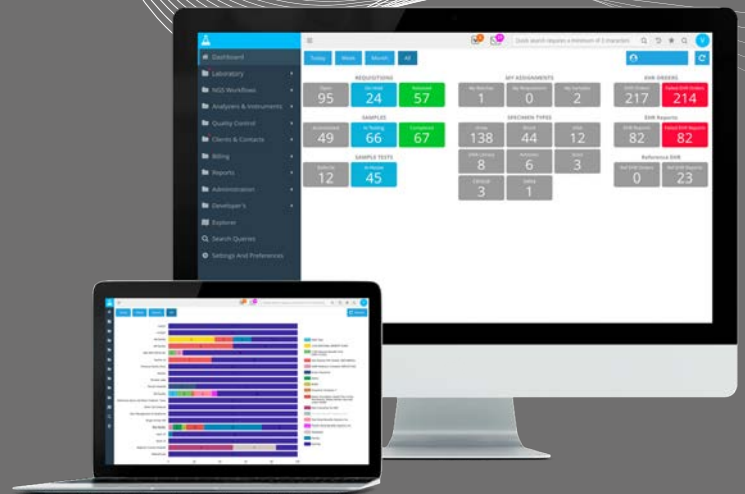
Dashboard
Laboratory
NGS Workflows
Analyzers & Instruments
Quality Control
Clients & Contacts
Billing
Reports
Administration
Developer's
Explorer
Search Queries
Settings And Preferences

Quick search (requires a minimum of 3 characters)

Today
Week
Month
All

REQUISITIONS
Open
95
On Hold
24
Released
57

SAMPLES
Accessioned
49
In Testing
66
Completed
67

SAMPLE TESTS
Built-On
12
In-Process
45

MY ASSIGNMENTS
My Batches
1
My Requisitions
0
My Samples
2

SPECIMEN TYPES
Urine
138
Blood
44
Oral
12
DNA Library
8
Amniotic
6
Swab
3
Clinical
3
Saliva
1

EHR ORDERS
EHR Orders
217
Failed EHR Orders
214

EHR Reports
EHR Reports
82
Failed EHR Reports
82

Reference EHR
Ref EHR Orders
0
Ref EHR Reports
23